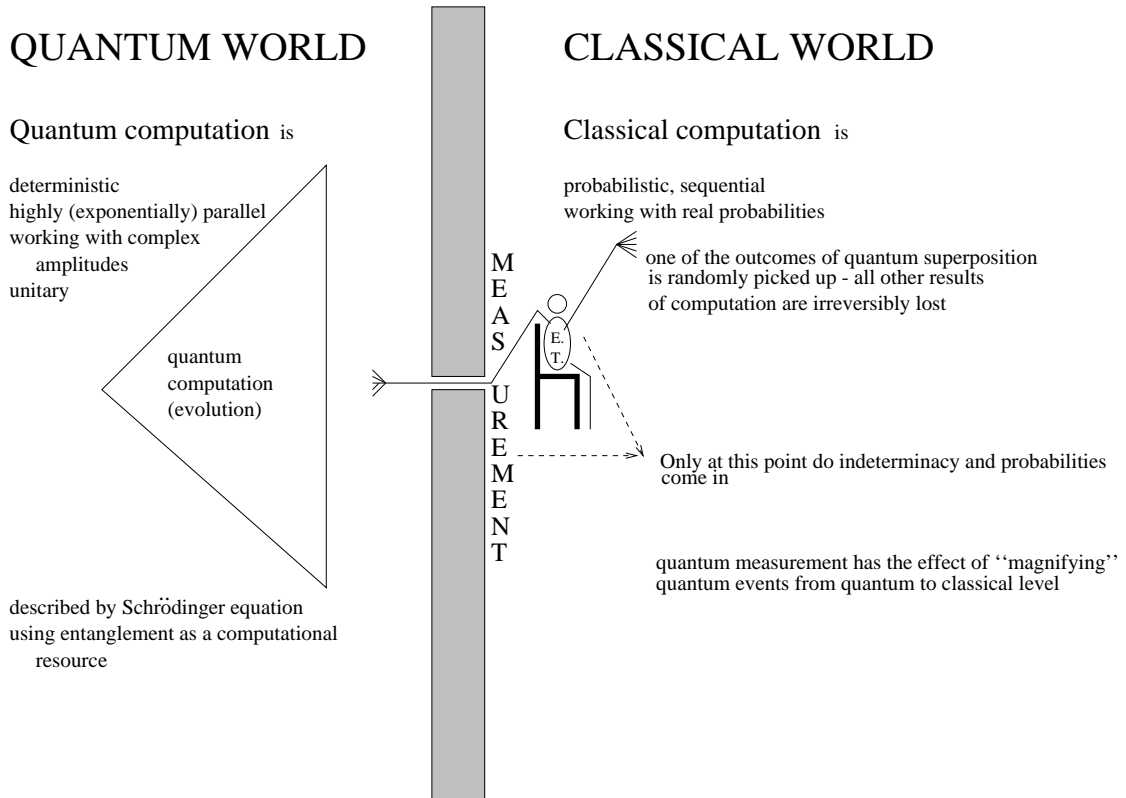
QUANTUM WORLD

Quantum computation is

deterministic
highly (exponentially) parallel
working with complex amplitudes
unitary

quantum computation (evolution)

described by Schrödinger equation
using entanglement as a computational resource

M
E
A
S
U
R
E
M
E
N
T

E.
T.

CLASSICAL WORLD

Classical computation is

probabilistic, sequential
working with real probabilities

one of the outcomes of quantum superposition is randomly picked up - all other results of computation are irreversibly lost

Only at this point do indeterminacy and probabilities come in

quantum measurement has the effect of ''magnifying'' quantum events from quantum to classical level